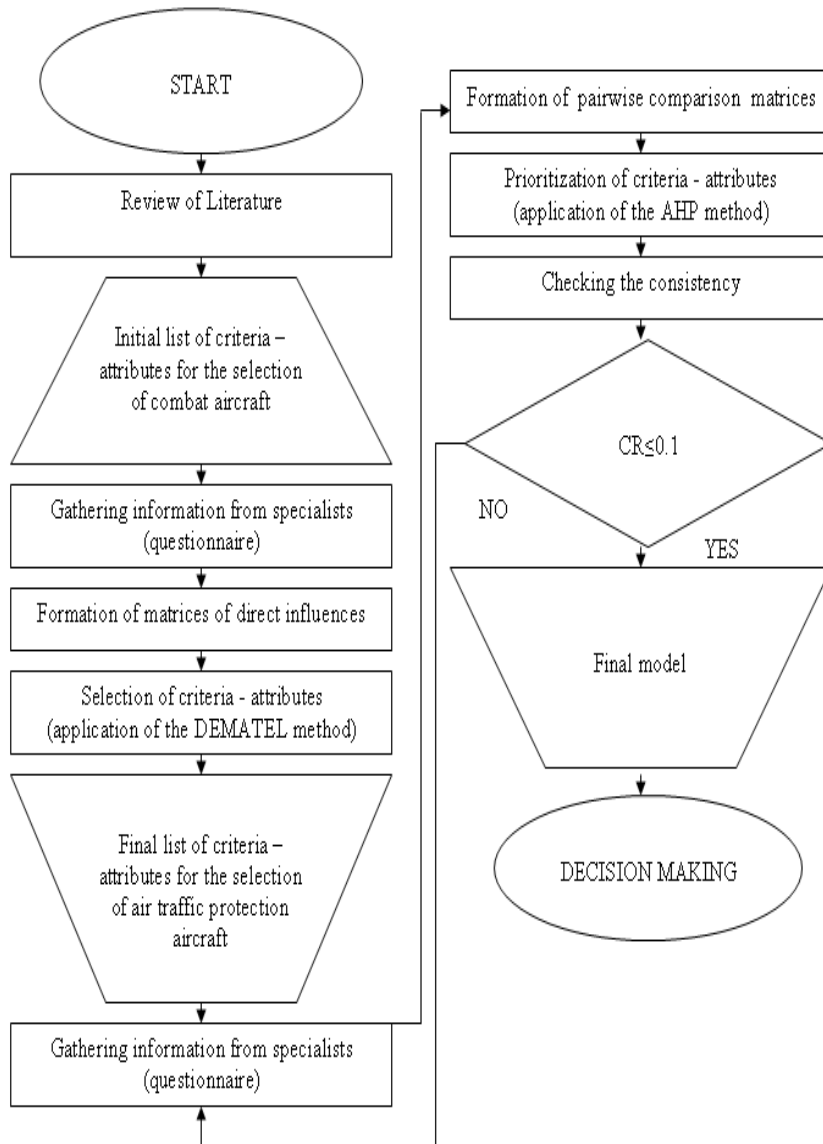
START

Review of Literature

Initial list of criteria – attributes for the selection of combat aircraft

Gathering information from specialists (questionnaire)

Formation of matrices of direct influences

Selection of criteria - attributes (application of the DEMATEL method)

Final list of criteria – attributes for the selection of air traffic protection aircraft

Gathering information from specialists (questionnaire)

Formation of pairwise comparison matrices

Prioritization of criteria - attributes (application of the AHP method)

Checking the consistency

CR≤0.1

NO

YES

Final model

DECISION MAKING